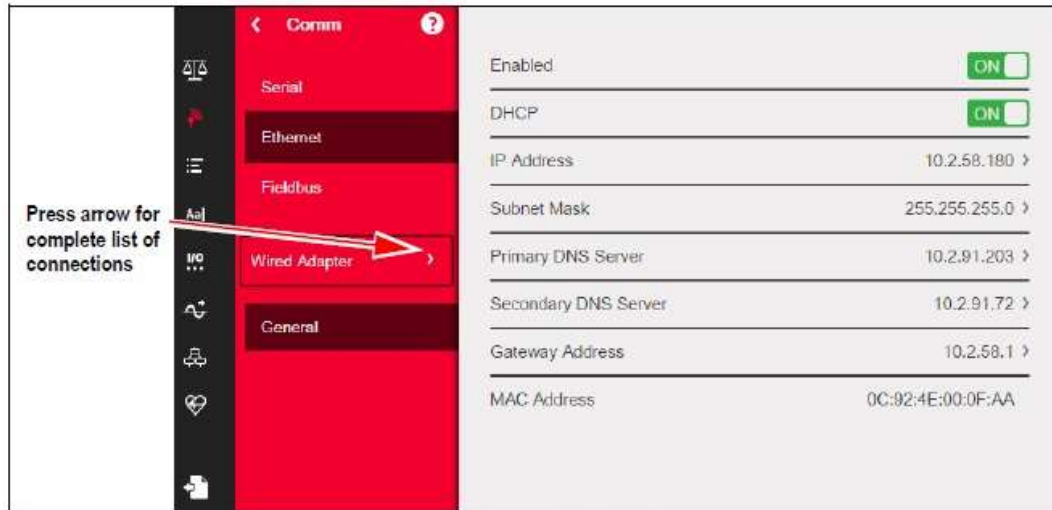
Press arrow for complete list of connections

Comm

Serial

Ethernet

Fieldbus

Wired Adapter

General

Enabled ON

DHCP ON

IP Address 10.2.58.180 >

Subnet Mask 255.255.255.0 >

Primary DNS Server 10.2.91.203 >

Secondary DNS Server 10.2.91.72 >

Gateway Address 10.2.58.1 >

MAC Address 0C:92:4E:00:0F:AA